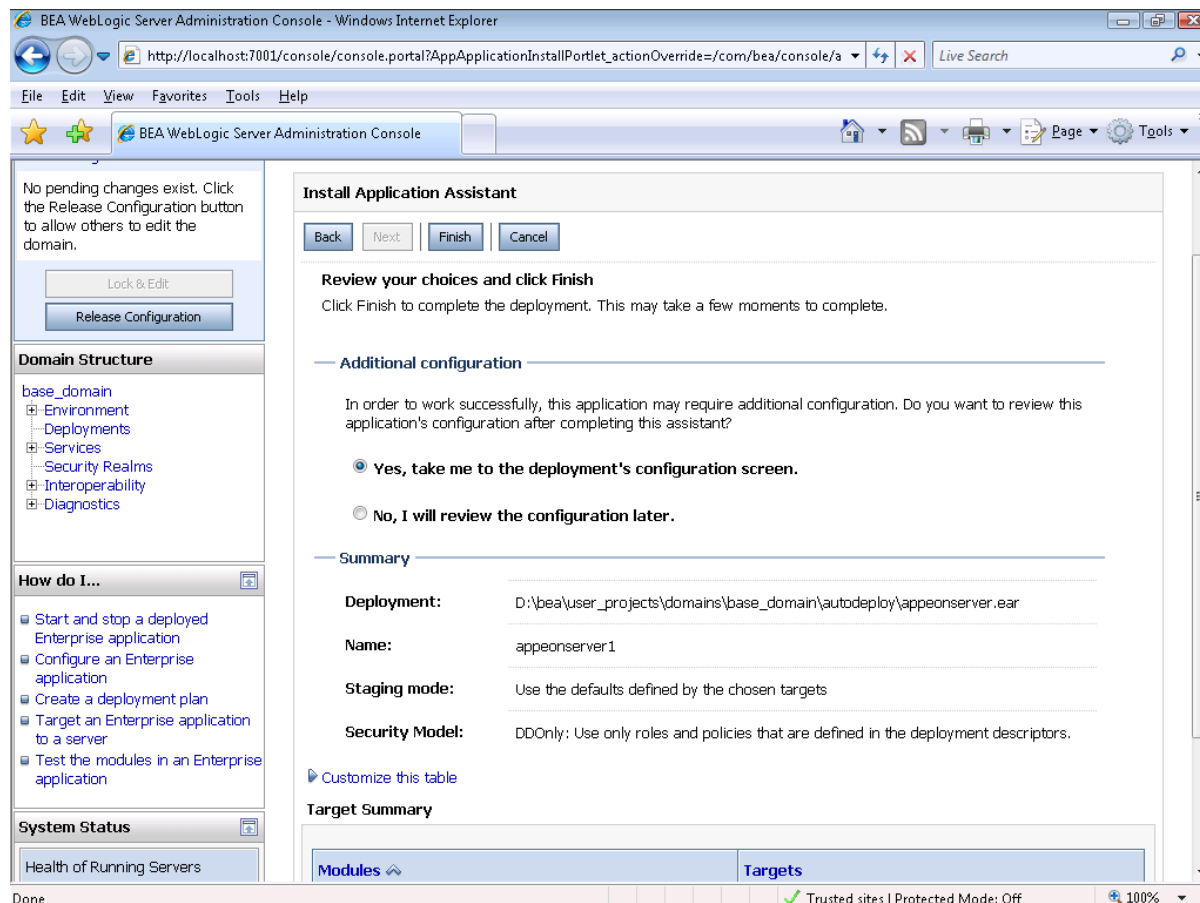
BEA WebLogic Server Administration Console - Windows Internet Explorer

http://localhost:7001/console/console.portal?AppApplicationInstallPortlet_actionOverride=/com/bea/console/a

Live Search

File Edit View Favorites Tools Help

BEA WebLogic Server Administration Console

Page Tools

No pending changes exist. Click the Release Configuration button to allow others to edit the domain.

Lock & Edit

Release Configuration

Domain Structure

base_domain
Environment
Deployments
Services
Security Realms
Interoperability
Diagnostics

How do I...

Start and stop a deployed Enterprise application
Configure an Enterprise application
Create a deployment plan
Target an Enterprise application to a server
Test the modules in an Enterprise application

System Status

Health of Running Servers

Install Application Assistant

Back Next Finish Cancel

Review your choices and click Finish

Click Finish to complete the deployment. This may take a few moments to complete.

Additional configuration

In order to work successfully, this application may require additional configuration. Do you want to review this application's configuration after completing this assistant?

Yes, take me to the deployment's configuration screen.

No, I will review the configuration later.

Summary

| | |
|---|---|
| Deployment: | D:\bea\user_projects\domains\base_domain\autodeploy\appeonserver.ear |
| Name: | appeonserver1 |
| Staging mode: | Use the defaults defined by the chosen targets |
| Security Model: | DDOnly: Use only roles and policies that are defined in the deployment descriptors. |

Customize this table

Target Summary

| Modules | Targets |
|---|---|

Done

Trusted sites | Protected Mode: Off

100%